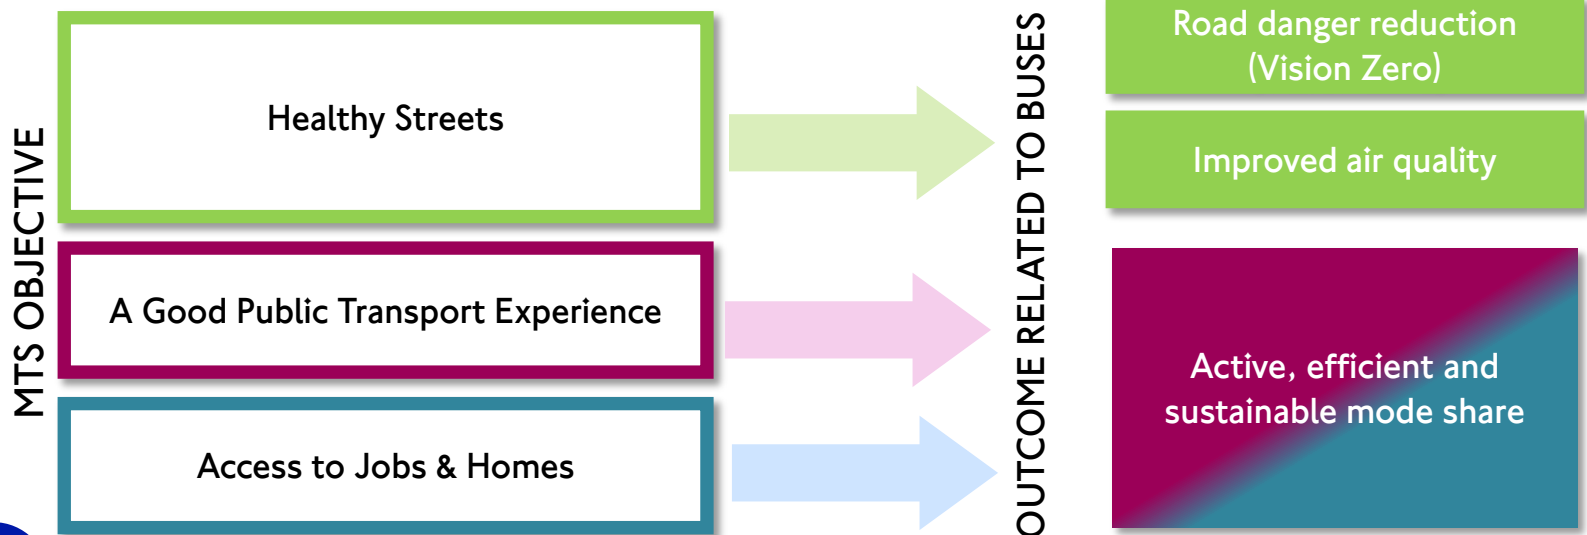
MTS OBJECTIVE

Healthy Streets

A Good Public Transport Experience

Access to Jobs & Homes

OUTCOME RELATED TO BUSES

Road danger reduction (Vision Zero)

Improved air quality

Active, efficient and sustainable mode share